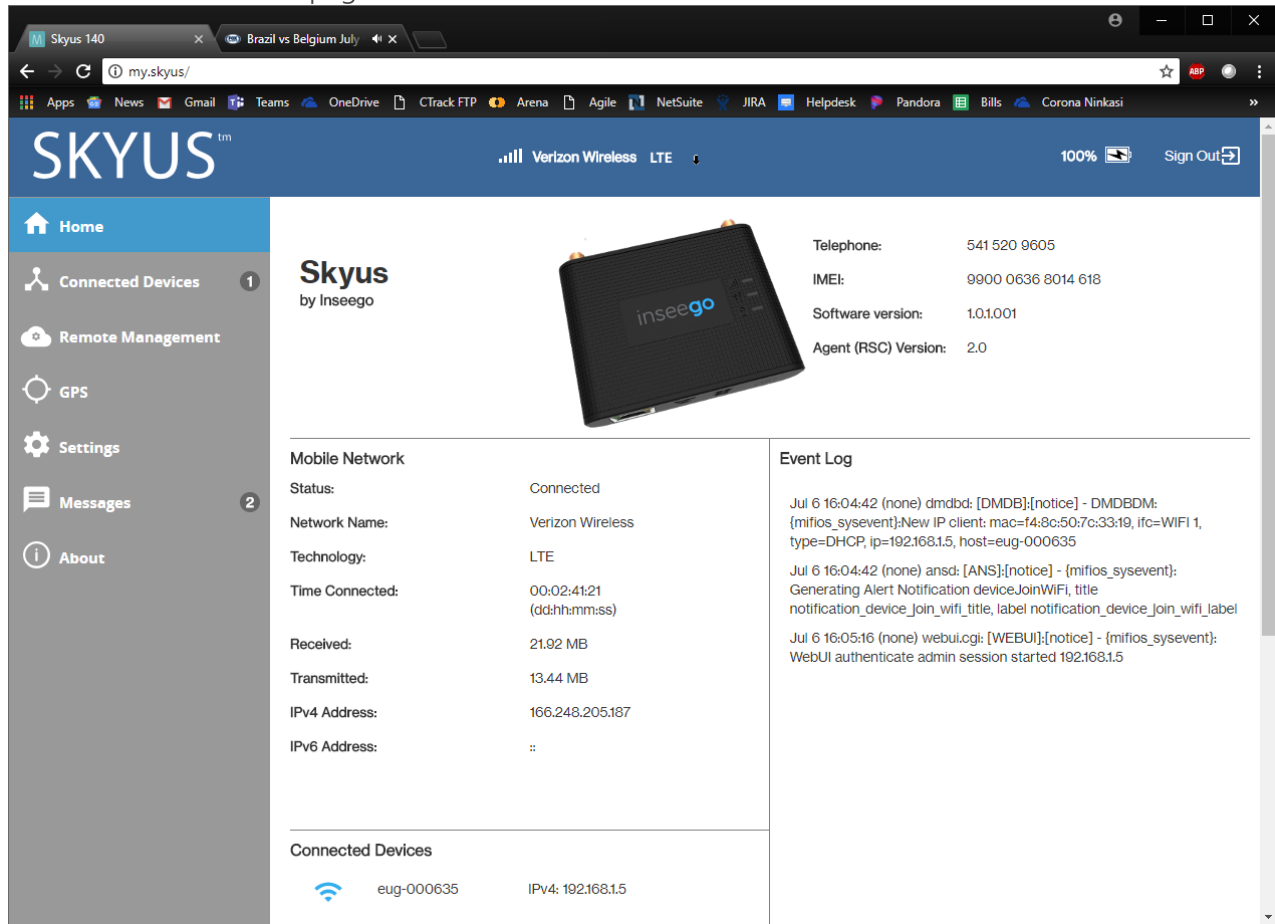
Skyus 140
Brazil vs Belgium July
my.skyus/
Apps News Gmail Teams OneDrive CTrack FTP Arena Agile NetSuite JIRA Helpdesk Pandora Bills Corona Ninkasi

SKYUS™
Verizon Wireless LTE
100%
Sign Out

Home
Connected Devices 1
Remote Management
GPS
Settings
Messages 2
About

Skyus
by Inseego

inseego

| | |
|---|---|
| Telephone: | 541 520 9605 |
| IMEI: | 9900 0636 8014 618 |
| Software version: | 1.0.1.001 |
| Agent (RSC) Version: | 2.0 |

Mobile Network

| | |
|---|---|
| Status: | Connected |
| Network Name: | Verizon Wireless |
| Technology: | LTE |
| Time Connected: | 00:02:41:21 (dd:hh:mm:ss) |
| Received: | 21.92 MB |
| Transmitted: | 13.44 MB |
| IPv4 Address: | 166.248.205.187 |
| IPv6 Address: | :: |

Event Log

Jul 6 16:04:42 (none) dmdbd: [DMDB]:[notice] - DMDBDM: {mifios_sysevent}:New IP client: mac=f4:8c:50:7c:33:19, ifc=WIFI 1, type=DHCP, ip=192.168.1.5, host=eug-000635

Jul 6 16:04:42 (none) ansd: [ANS]:[notice] - {mifios_sysevent}: Generating Alert Notification deviceJoinWiFi, title notification_device_join_wifi_title, label notification_device_join_wifi_label

Jul 6 16:05:16 (none) webui.cgi: [WEBUI]:[notice] - {mifios_sysevent}: WebUI authenticate admin session started 192.168.1.5

Connected Devices

eug-000635 IPv4: 192.168.1.5